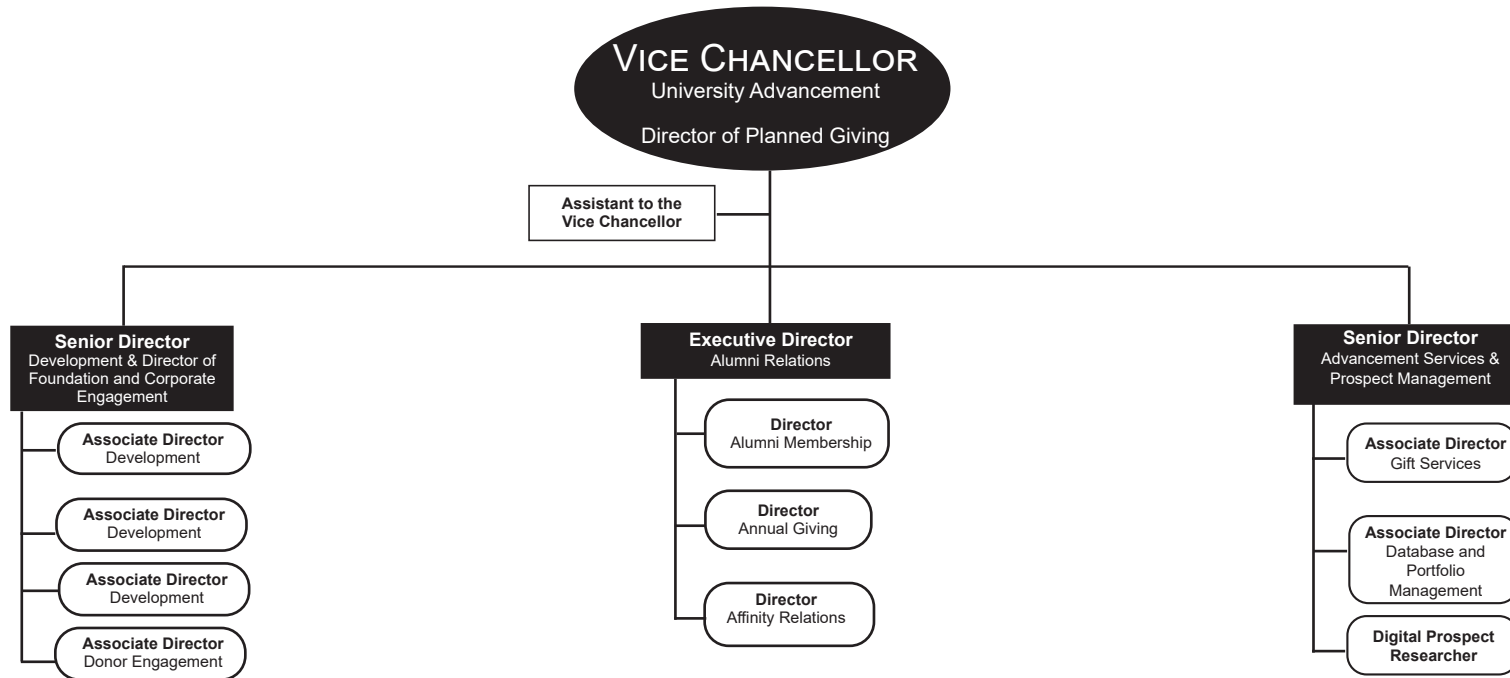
VICE CHANCELLOR
University Advancement

Director of Planned Giving

Assistant to the Vice Chancellor

Senior Director
Development & Director of Foundation and Corporate Engagement

Associate Director
Development

Associate Director
Development

Associate Director
Development

Associate Director
Donor Engagement

Executive Director
Alumni Relations

Director
Alumni Membership

Director
Annual Giving

Director
Affinity Relations

Senior Director
Advancement Services & Prospect Management

Associate Director
Gift Services

Associate Director
Database and Portfolio Management

Digital Prospect Researcher